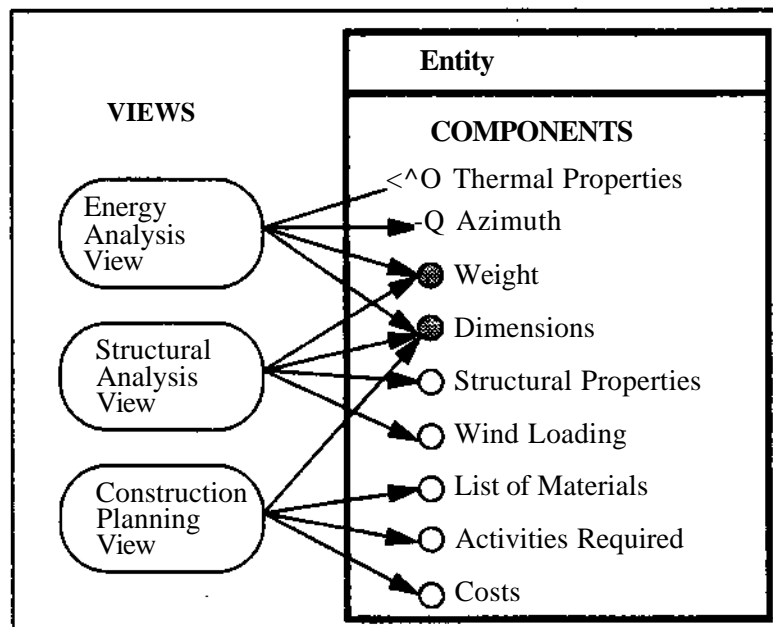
VIEWS

Entity

COMPONENTS

Energy Analysis View

Structural Analysis View

Construction Planning View

Thermal Properties

Azimuth

Weight

Dimensions

Structural Properties

Wind Loading

List of Materials

Activities Required

Costs